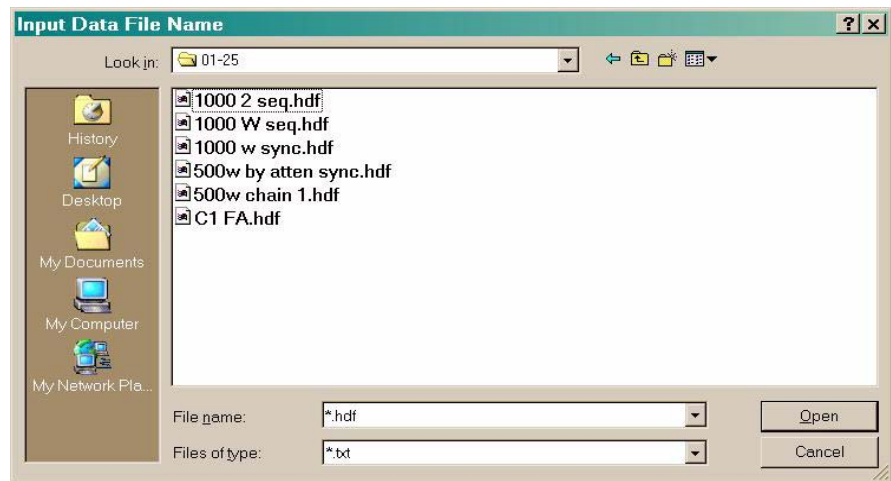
Input Data File Name

?

Look in: 01-25

History
Desktop
My Documents
My Computer
My Network Pla...

1000 2 seq.hdf
1000 W seq.hdf
1000 w sync.hdf
500w by atten sync.hdf
500w chain 1.hdf
C1 FA.hdf

File name: *.hdf
Files of type: *.txt

Open
Cancel